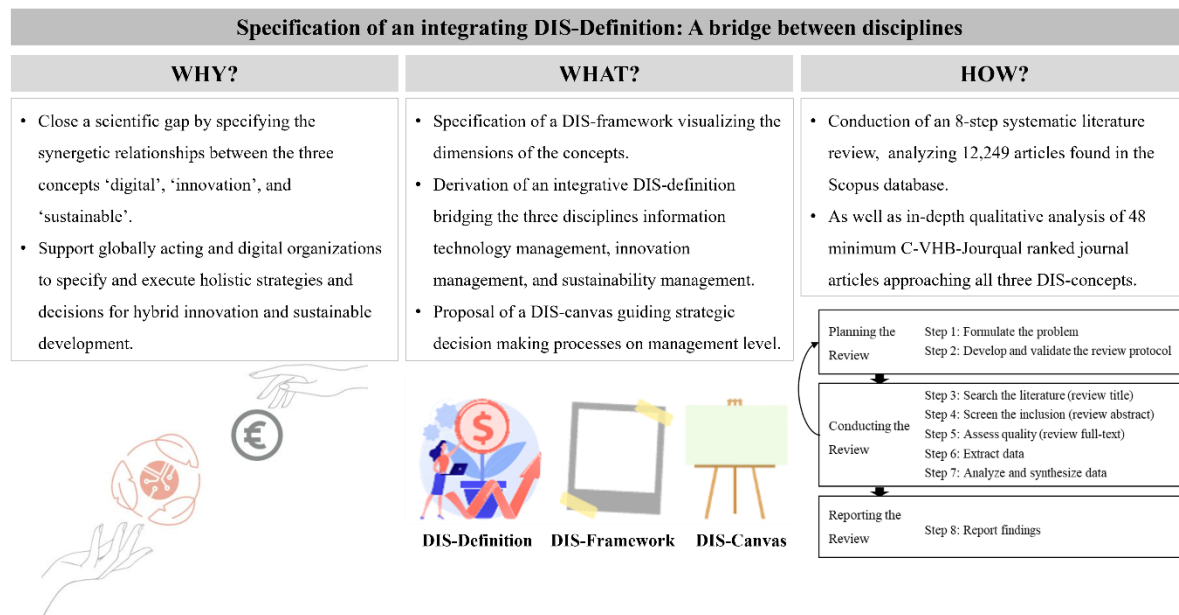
Specification of an integrating DIS-Definition: A bridge between disciplines

WHY?

• Close a scientific gap by specifying the synergetic relationships between the three concepts 'digital', 'innovation', and 'sustainable'.
• Support globally acting and digital organizations to specify and execute holistic strategies and decisions for hybrid innovation and sustainable development.

WHAT?

• Specification of a DIS-framework visualizing the dimensions of the concepts.
• Derivation of an integrative DIS-definition bridging the three disciplines information technology management, innovation management, and sustainability management.
• Proposal of a DIS-canvas guiding strategic decision making processes on management level.

DIS-Definition DIS-Framework DIS-Canvas

HOW?

• Conduction of an 8-step systematic literature review, analyzing 12,249 articles found in the Scopus database.
• As well as in-depth qualitative analysis of 48 minimum C-VHB-Jourqual ranked journal articles approaching all three DIS-concepts.

| Planning the Review | Step 1: Formulate the problem<br>Step 2: Develop and validate the review protocol |
|---|---|
| Conducting the Review | Step 3: Search the literature (review title)<br>Step 4: Screen the inclusion (review abstract)<br>Step 5: Assess quality (review full-text)<br>Step 6: Extract data<br>Step 7: Analyze and synthesize data |
| Reporting the Review | Step 8: Report findings |